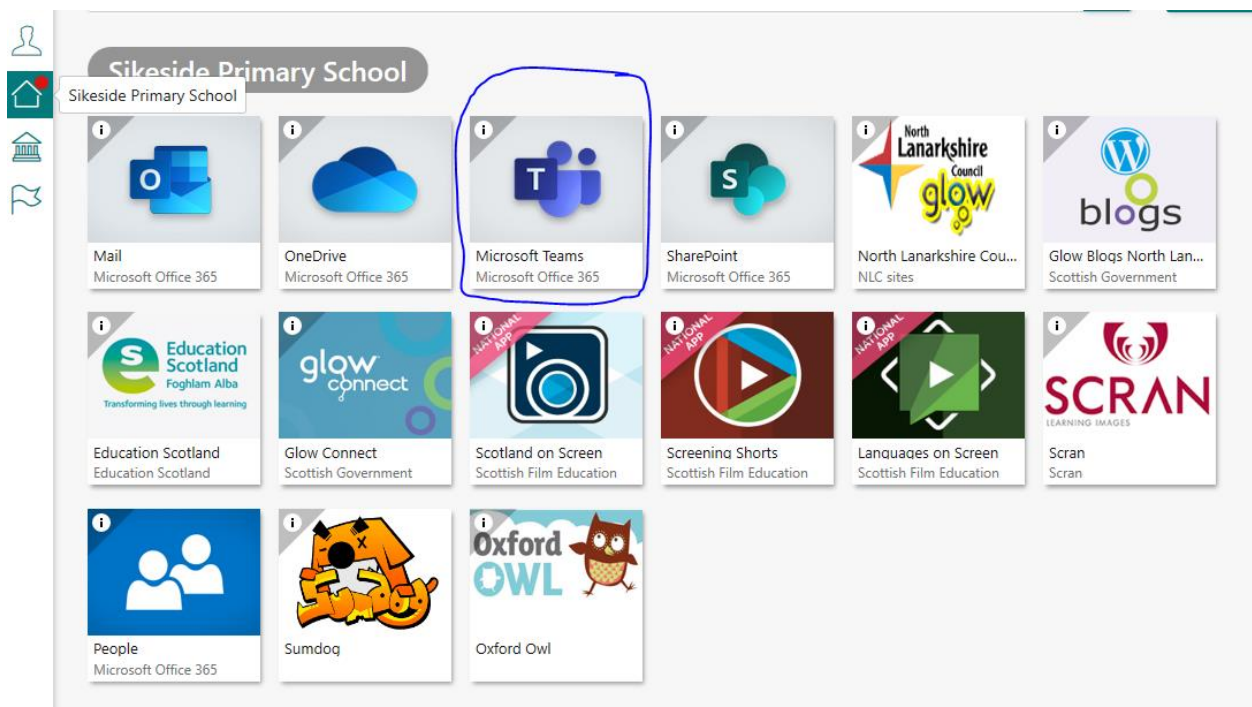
Sikeside Primary School

Sikeside Primary School

i
O
Mail
Microsoft Office 365

i
OneDrive
Microsoft Office 365

i
T
Microsoft Teams
Microsoft Office 365

i
S
SharePoint
Microsoft Office 365

i
North Lanarkshire Council glow
North Lanarkshire Cou...
NLC sites

i
blogs
Glow Blogs North Lan...
Scottish Government

i
Education Scotland Foghlam Alba Transforming lives through learning
Education Scotland
Education Scotland

i
glow connect
Glow Connect
Scottish Government

i
NATIONAL APP
Scotland on Screen
Scottish Film Education

i
NATIONAL APP
Screening Shorts
Scottish Film Education

i
NATIONAL APP
Languages on Screen
Scottish Film Education

i
SCRAN LEARNING IMAGES
Scran
Scran

i
People
Microsoft Office 365

i
Sumdog
Sumdog

i
Oxford OWL
Oxford Owl